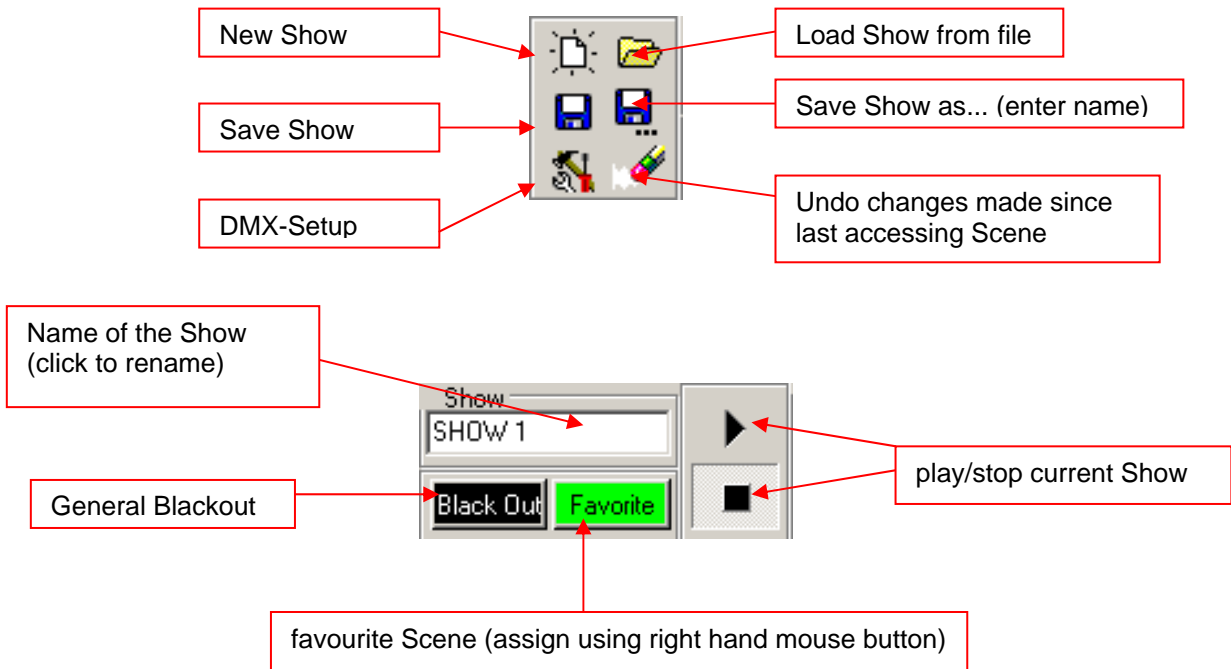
New Show

Load Show from file

Save Show

Save Show as... (enter name)

DMX-Setup

Undo changes made since last accessing Scene

Name of the Show (click to rename)

Show

SHOW 1

play/stop current Show

General Blackout

Black Out

Favorite

favourite Scene (assign using right hand mouse button)